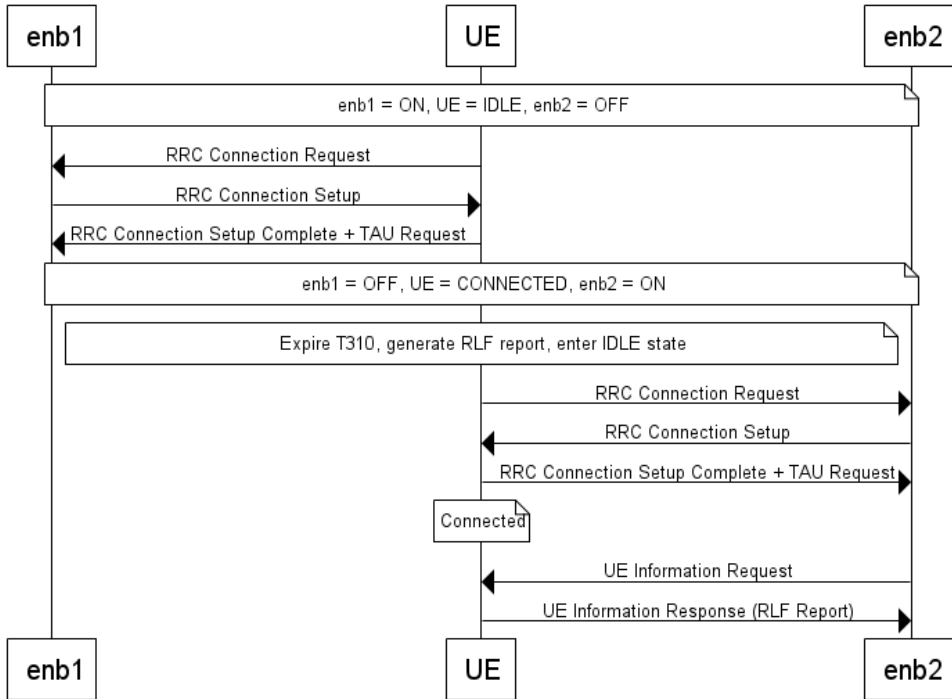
enb1

UE

enb2

enb1 = ON, UE = IDLE, enb2 = OFF

RRC Connection Request

RRC Connection Setup

RRC Connection Setup Complete + TAU Request

enb1 = OFF, UE = CONNECTED, enb2 = ON

Expire T310, generate RLF report, enter IDLE state

RRC Connection Request

RRC Connection Setup

RRC Connection Setup Complete + TAU Request

Connected

UE Information Request

UE Information Response (RLF Report)

enb1

UE

enb2